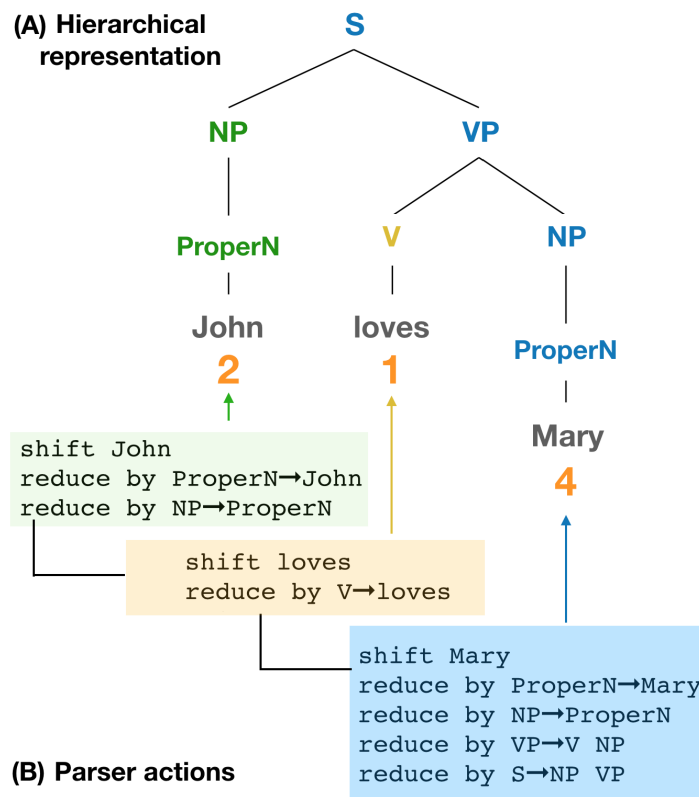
(A) Hierarchical representation

S

NP

VP

ProperN

V

NP

John

loves

ProperN

2

1

Mary

4

shift John
reduce by ProperN➞John
reduce by NP➞ProperN

shift loves
reduce by V➞loves

shift Mary
reduce by ProperN➞Mary
reduce by NP➞ProperN
reduce by VP➞V NP
reduce by S➞NP VP

(B) Parser actions